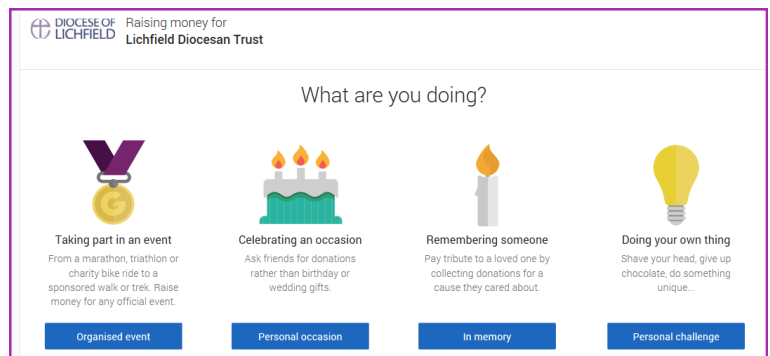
DIOCESE OF LICHFIELD

Raising money for
**Lichfield Diocesan Trust**

What are you doing?

G

Taking part in an event
From a marathon, triathlon or charity bike ride to a sponsored walk or trek. Raise money for any official event.

Organised event

Celebrating an occasion
Ask friends for donations rather than birthday or wedding gifts.

Personal occasion

Remembering someone
Pay tribute to a loved one by collecting donations for a cause they cared about.

In memory

Doing your own thing
Shave your head, give up chocolate, do something unique...

Personal challenge